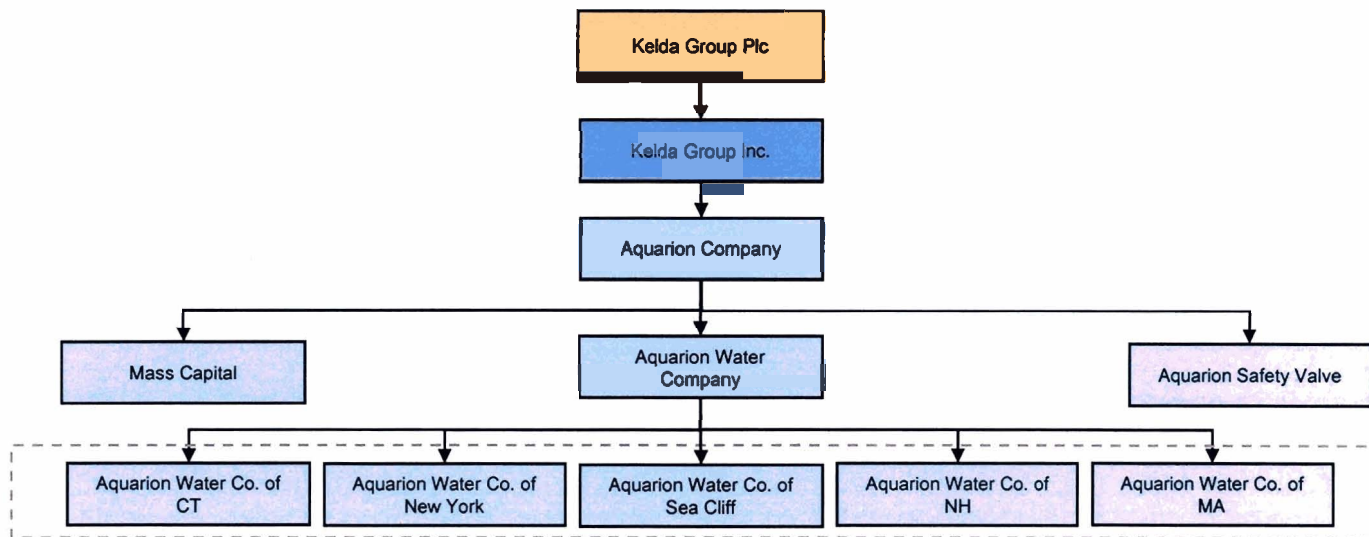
Kelda Group Plc

Kelda Group Inc.

Aquarion Company

Mass Capital

Aquarion Water Company

Aquarion Safety Valve

Aquarion Water Co. of CT

Aquarion Water Co. of New York

Aquarion Water Co. of Sea Cliff

Aquarion Water Co. of NH

Aquarion Water Co. of MA